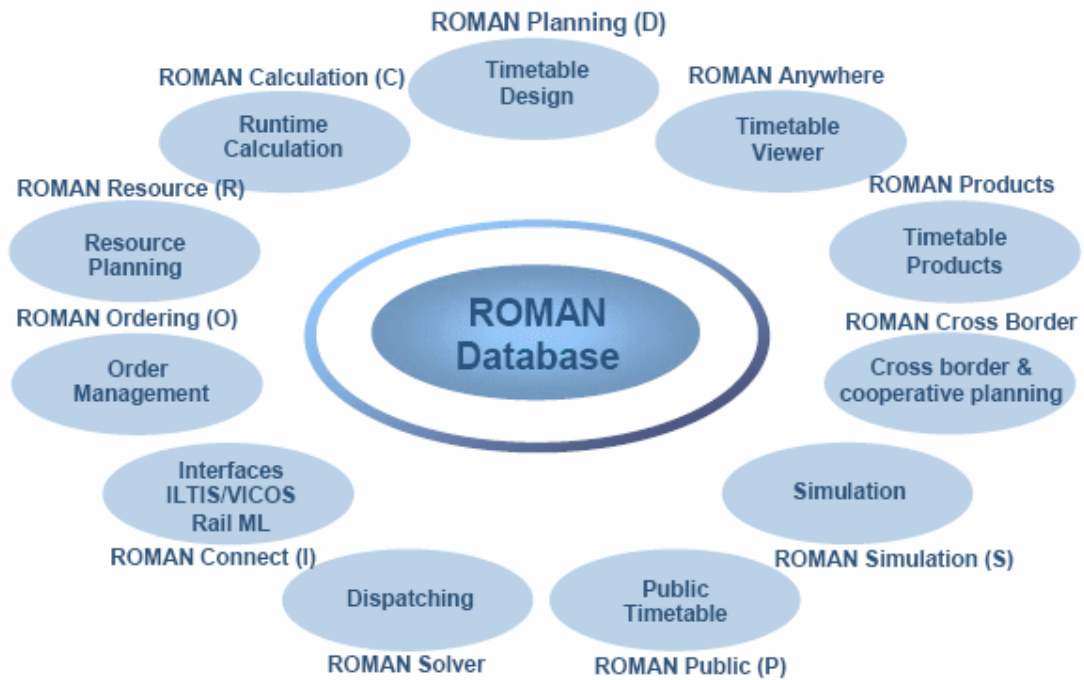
ROMAN Planning (D)
Timetable Design

ROMAN Anywhere
Timetable Viewer

ROMAN Products
Timetable Products

ROMAN Cross Border
Cross border & cooperative planning

Simulation
ROMAN Simulation (S)

Public Timetable
ROMAN Public (P)

Dispatching
ROMAN Solver

Interfaces ILTIS/VICOS Rail ML
ROMAN Connect (I)

ROMAN Ordering (O)
Order Management

ROMAN Resource (R)
Resource Planning

ROMAN Calculation (C)
Runtime Calculation

ROMAN Database